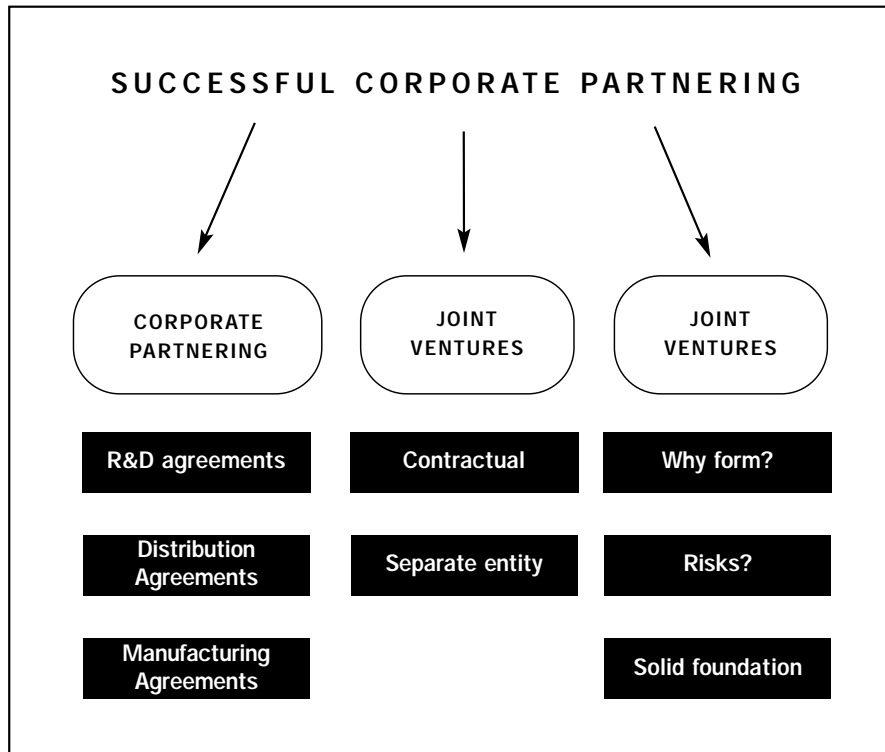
SUCCESSFUL CORPORATE PARTNERING

CORPORATE PARTNERING

R&D agreements

Distribution Agreements

Manufacturing Agreements

JOINT VENTURES

Contractual

Separate entity

JOINT VENTURES

Why form?

Risks?

Solid foundation